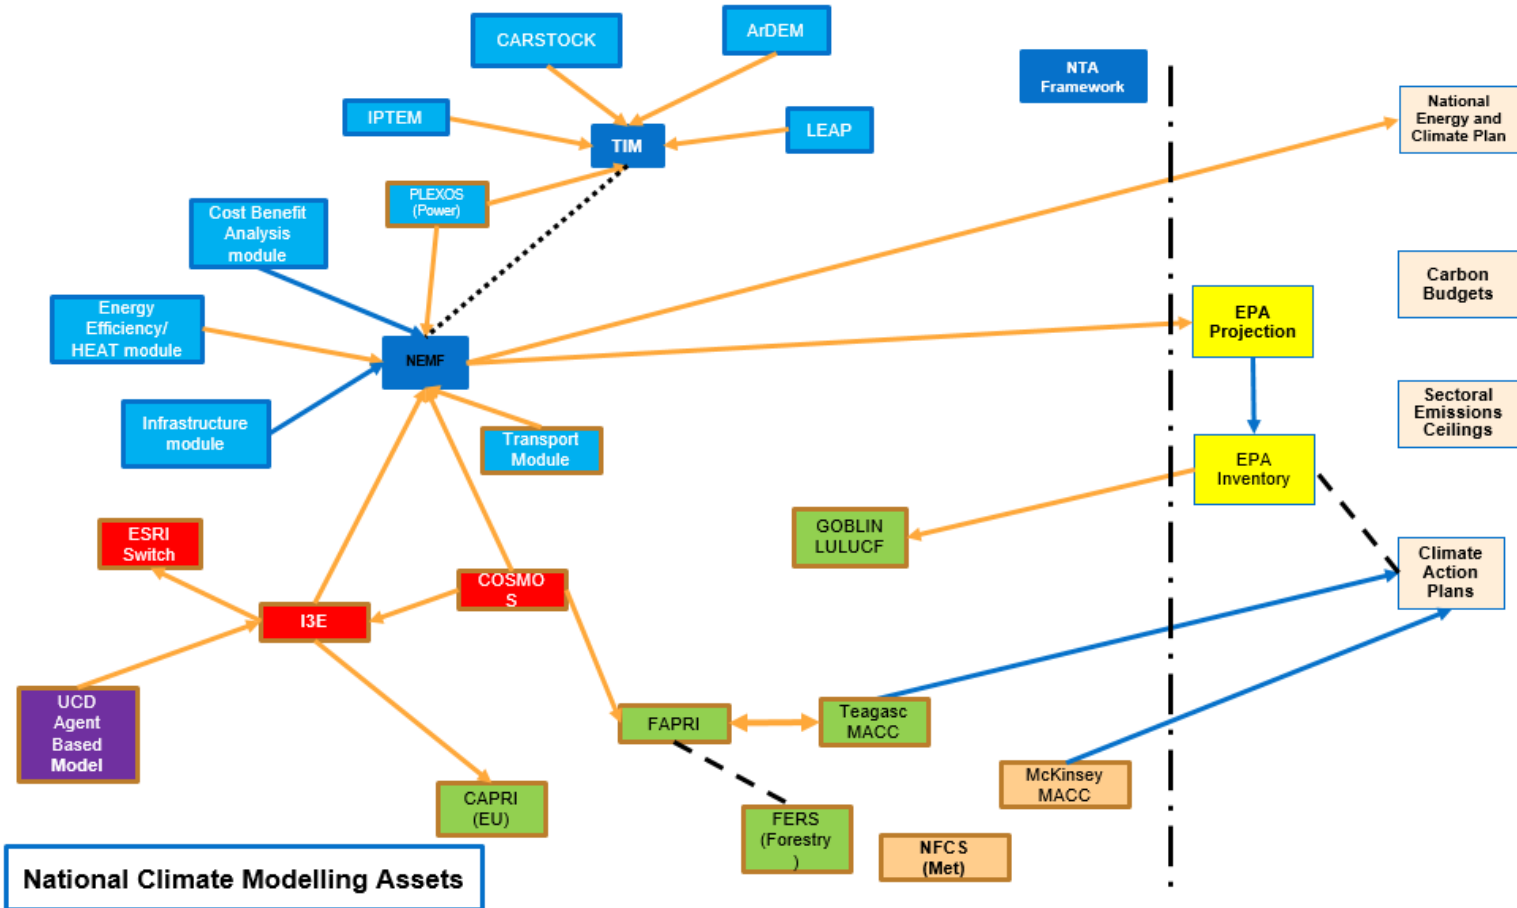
CARSTOCK

ArDEM

IPTEM

TIM

LEAP

PLEXOS (Power)

Cost Benefit Analysis module

Energy Efficiency/ HEAT module

NEMF

Infrastructure module

Transport Module

NTA Framework

National Energy and Climate Plan

Carbon Budgets

EPA Projection

Sectoral Emissions Ceilings

EPA Inventory

GOBLIN LULUCF

ESRI Switch

COSMO S

I3E

Climate Action Plans

FAPRI

Teagasc MACC

UCD Agent Based Model

McKinsey MACC

CAPRI (EU)

FERS (Forestry )

NFCS (Met)

National Climate Modelling Assets